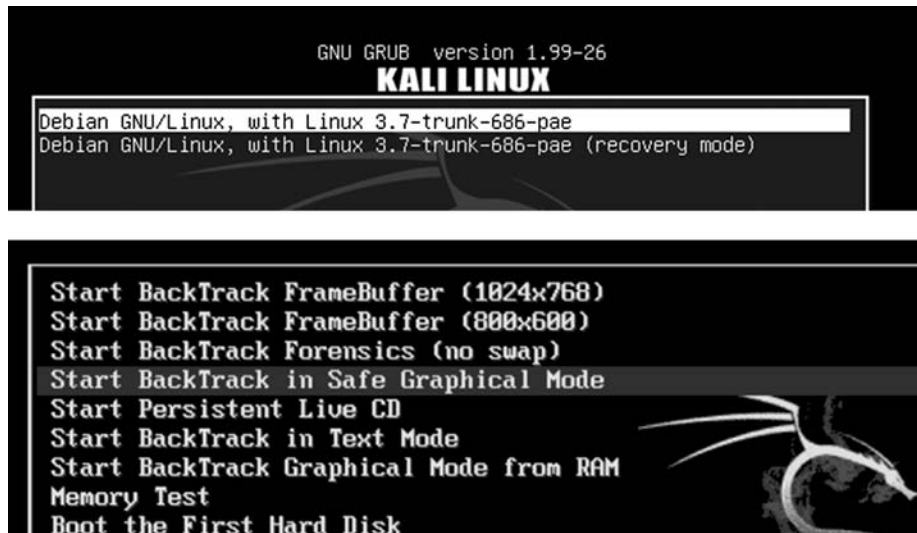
GNU GRUB version 1.99-26
KALI LINUX

Debian GNU/Linux, with Linux 3.7-trunk-686-pae
Debian GNU/Linux, with Linux 3.7-trunk-686-pae (recovery mode)

Start BackTrack FrameBuffer (1024x768)
Start BackTrack FrameBuffer (800x600)
Start BackTrack Forensics (no swap)
Start BackTrack in Safe Graphical Mode
Start Persistent Live CD
Start BackTrack in Text Mode
Start BackTrack Graphical Mode from RAM
Memory Test
Boot the First Hard Disk